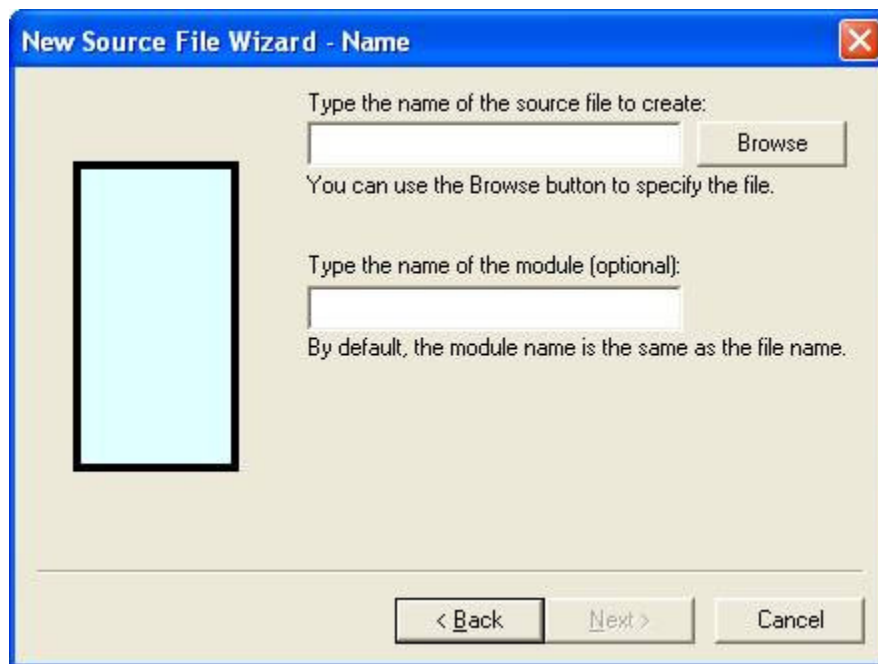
New Source File Wizard - Name

Type the name of the source file to create:

Browse

You can use the Browse button to specify the file.

Type the name of the module (optional):

By default, the module name is the same as the file name.

< Back

Next >

Cancel